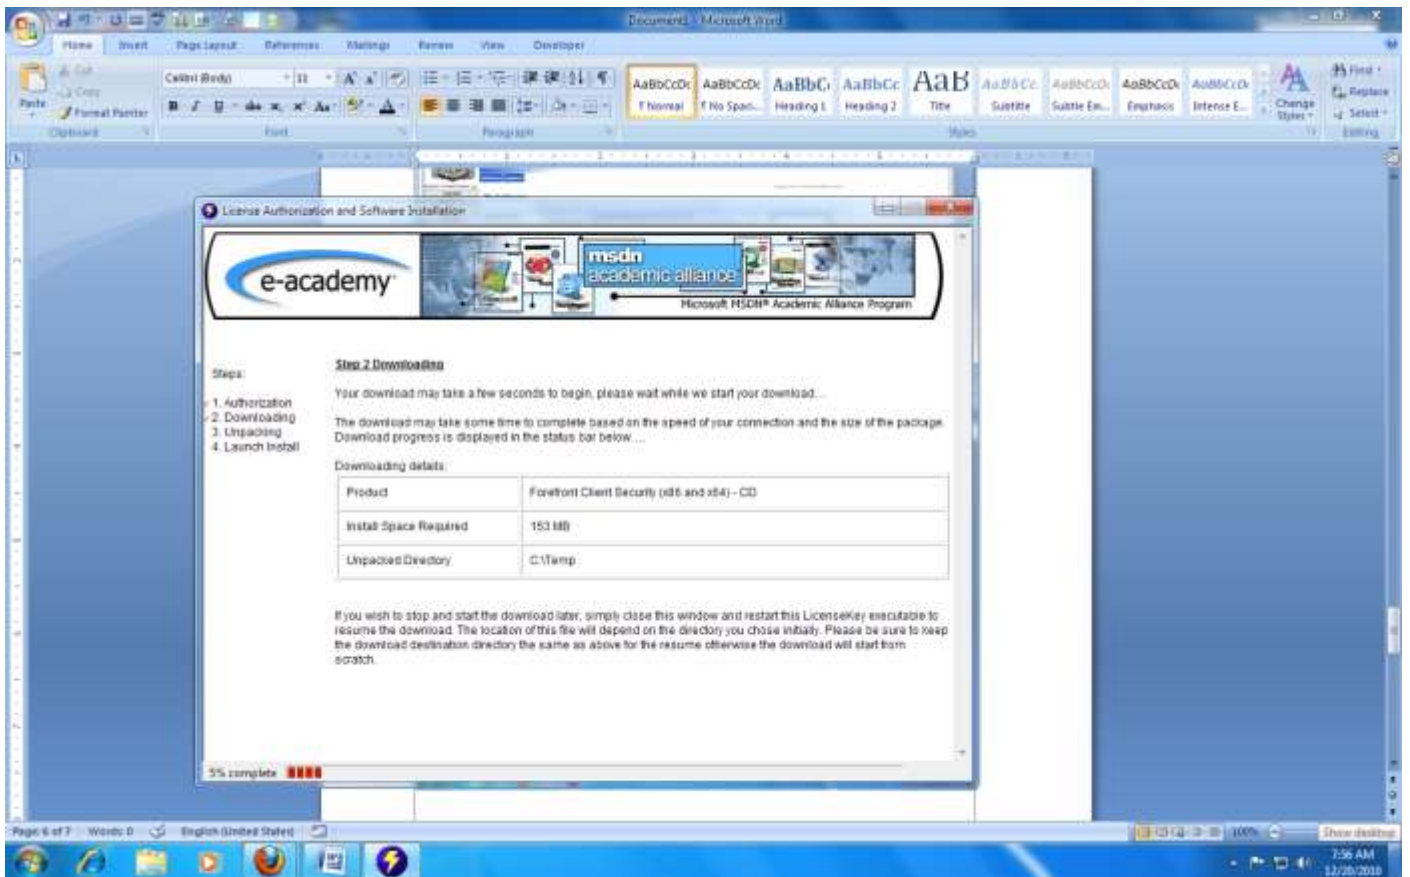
Document1 - Microsoft Word

Home Insert Page Layout References Mailings Review View Developer

Cut
Copy
Paste
Format Painter
Clipboard

Calibri (Body) 11
Font

Paragraph

AaBbCcDc ¶ Normal
AaBbCcDc ¶ No Spac...
AaBbC Heading 1
AaBbCc Heading 2
AaB Title
AaBbCc. Subtitle
AaBbCcDc Subtle Em...
AaBbCcDc Emphasis
AaBbCcDc Intense E...
Change Styles
Styles

Find
Replace
Select
Editing

License Authorization and Software Installation

e-academy

msdn academic alliance

Microsoft MSDN® Academic Alliance Program

Steps:

1. Authorization
2. Downloading
3. Unpacking
4. Launch Install

Step 2 Downloading

Your download may take a few seconds to begin, please wait while we start your download....

The download may take some time to complete based on the speed of your connection and the size of the package. Download progress is displayed in the status bar below....

Downloading details:

| Product | Forefront Client Security (x86 and x64) - CD |
|---|---|
| Install Space Required | 153 MB |
| Unpacked Directory | C:\Temp |

If you wish to stop and start the download later, simply close this window and restart this LicenseKey executable to resume the download. The location of this file will depend on the directory you chose initially. Please be sure to keep the download destination directory the same as above for the resume otherwise the download will start from scratch.

5% complete

Page: 6 of 7 Words: 0 English (United States)

100%

Show desktop

7:56 AM
12/20/2010